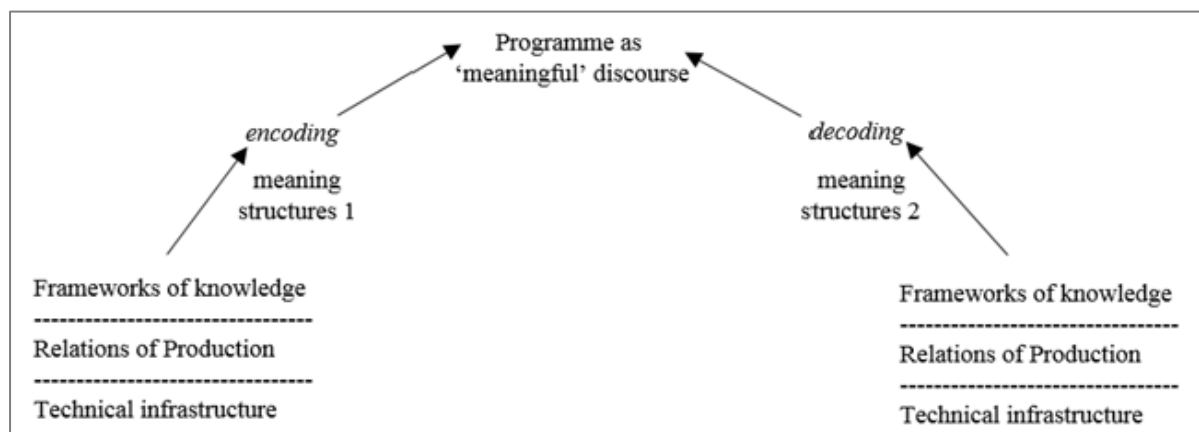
Programme as 'meaningful' discourse

encoding

meaning structures 1

decoding

meaning structures 2

Frameworks of knowledge
--------------------------------
Relations of Production
--------------------------------
Technical infrastructure

Frameworks of knowledge
--------------------------------
Relations of Production
--------------------------------
Technical infrastructure